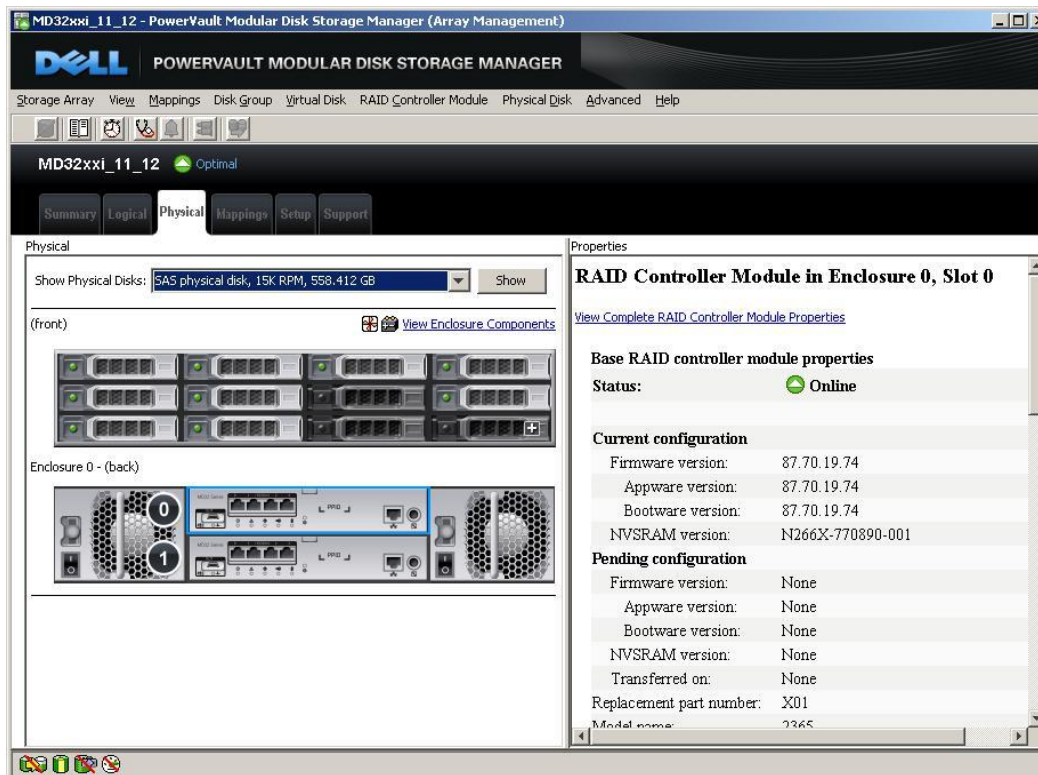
MD32xxi_11_12 - PowerVault Modular Disk Storage Manager (Array Management)

DELL POWERVAULT MODULAR DISK STORAGE MANAGER

Storage Array View Mappings Disk Group Virtual Disk RAID Controller Module Physical Disk Advanced Help

MD32xxi_11_12 Optimal

Summary Logical Physical Mappings Setup Support

Physical

Show Physical Disks: SAS physical disk, 15K RPM, 558.412 GB Show

(front) View Enclosure Components

Enclosure 0 - (back)

0

1

Properties

RAID Controller Module in Enclosure 0, Slot 0

View Complete RAID Controller Module Properties

| | |
|---|---|
| Base RAID controller module properties | |
| Status: | Online |
| Current configuration | |
| Firmware version: | 87.70.19.74 |
| Appware version: | 87.70.19.74 |
| Bootware version: | 87.70.19.74 |
| NVSRAM version: | N266X-770890-001 |
| Pending configuration | |
| Firmware version: | None |
| Appware version: | None |
| Bootware version: | None |
| NVSRAM version: | None |
| Transferred on: | None |
| Replacement part number: | X01 |
| Model name: | 2365 |